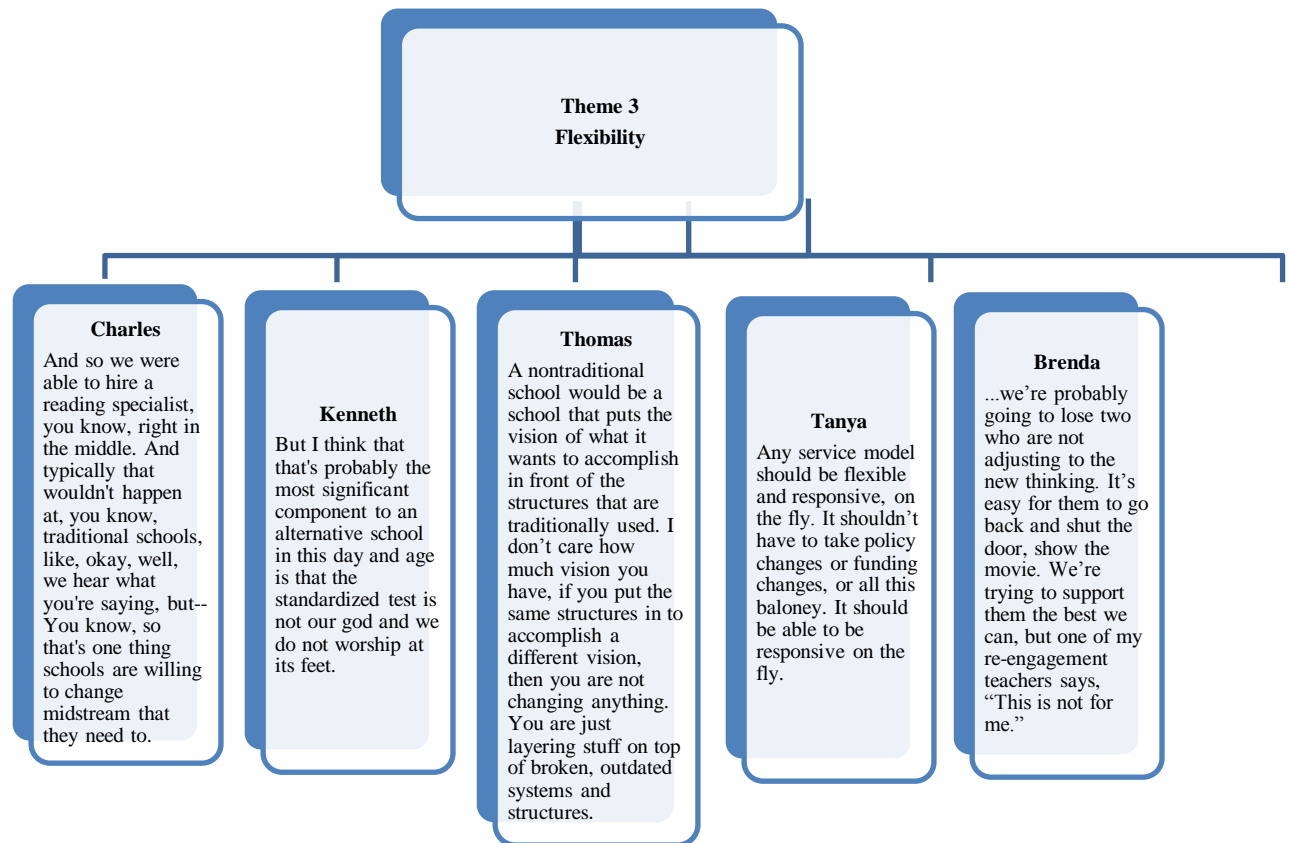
Theme 3
Flexibility

Charles
And so we were able to hire a reading specialist, you know, right in the middle. And typically that wouldn't happen at, you know, traditional schools, like, okay, well, we hear what you're saying, but-- You know, so that's one thing schools are willing to change midstream that they need to.

Kenneth
But I think that that's probably the most significant component to an alternative school in this day and age is that the standardized test is not our god and we do not worship at its feet.

Thomas
A nontraditional school would be a school that puts the vision of what it wants to accomplish in front of the structures that are traditionally used. I don't care how much vision you have, if you put the same structures in to accomplish a different vision, then you are not changing anything. You are just layering stuff on top of broken, outdated systems and structures.

Tanya
Any service model should be flexible and responsive, on the fly. It shouldn't have to take policy changes or funding changes, or all this baloney. It should be able to be responsive on the fly.

Brenda
...we're probably going to lose two who are not adjusting to the new thinking. It's easy for them to go back and shut the door, show the movie. We're trying to support them the best we can, but one of my re-engagement teachers says, "This is not for me."